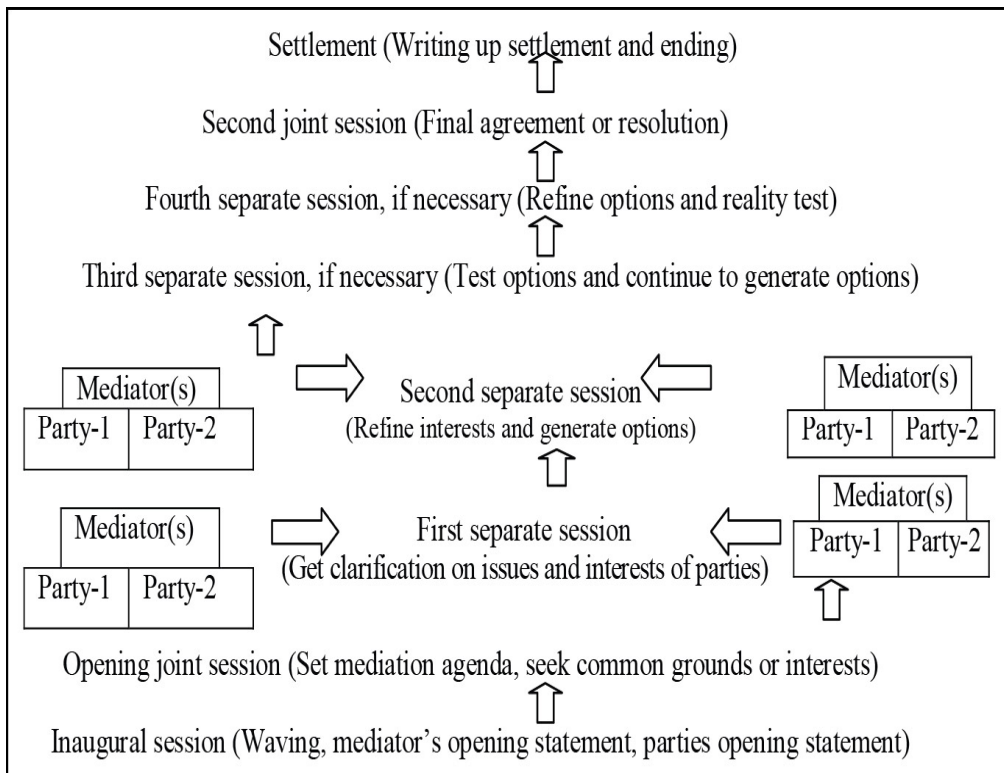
Settlement (Writing up settlement and ending)

Second joint session (Final agreement or resolution)

Fourth separate session, if necessary (Refine options and reality test)

Third separate session, if necessary (Test options and continue to generate options)

Mediator(s)
Party-1 Party-2

Second separate session
(Refine interests and generate options)

Mediator(s)
Party-1 Party-2

Mediator(s)
Party-1 Party-2

First separate session
(Get clarification on issues and interests of parties)

Mediator(s)
Party-1 Party-2

Opening joint session (Set mediation agenda, seek common grounds or interests)

Inaugural session (Waving, mediator's opening statement, parties opening statement)